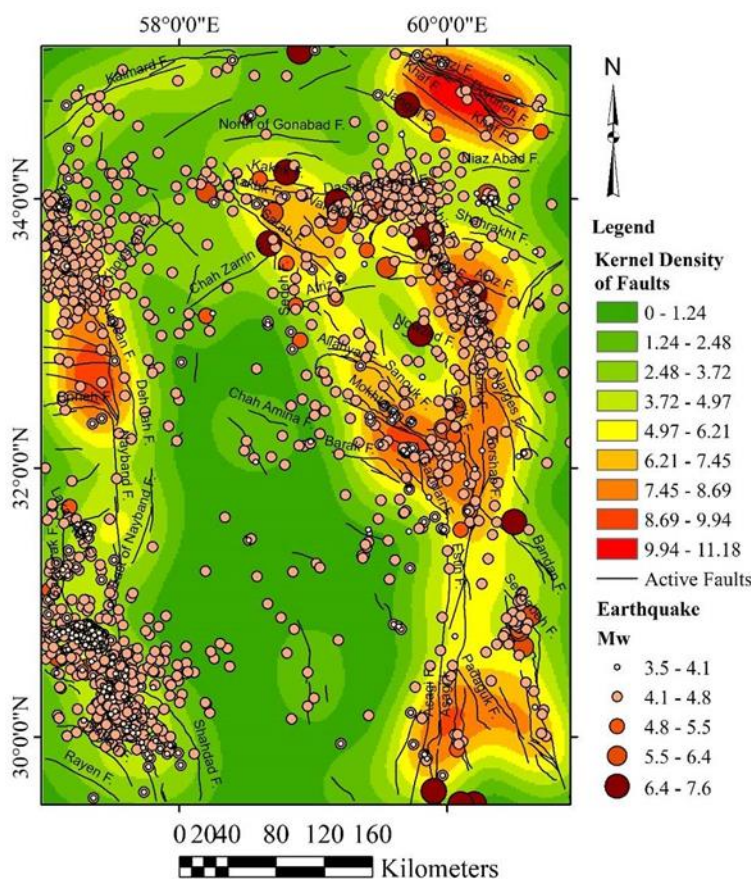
58°0'0"E
60°0'0"E
N
34°0'0"N
32°0'0"N
30°0'0"N
Kalmard F.
North of Gonabad F.
Niaz Abad F.
Khaf F.
Shahrakht F.
Chah Zarrin
Abiz F.
Nayband F.
Deh Dah F.
Chah Amina F.
Barak F.
Sanouk F.
Mokhtaran
Nehbandan F.
Torshab F.
Esfin F.
Bandan F.
Padagouk F.
Shahdad F.
Rayen F.
Gowk F.
Legend
Kernel Density of Faults
0 - 1.24
1.24 - 2.48
2.48 - 3.72
3.72 - 4.97
4.97 - 6.21
6.21 - 7.45
7.45 - 8.69
8.69 - 9.94
9.94 - 11.18
Active Faults
Earthquake
Mw
3.5 - 4.1
4.1 - 4.8
4.8 - 5.5
5.5 - 6.4
6.4 - 7.6
0 20 40 80 120 160
Kilometers